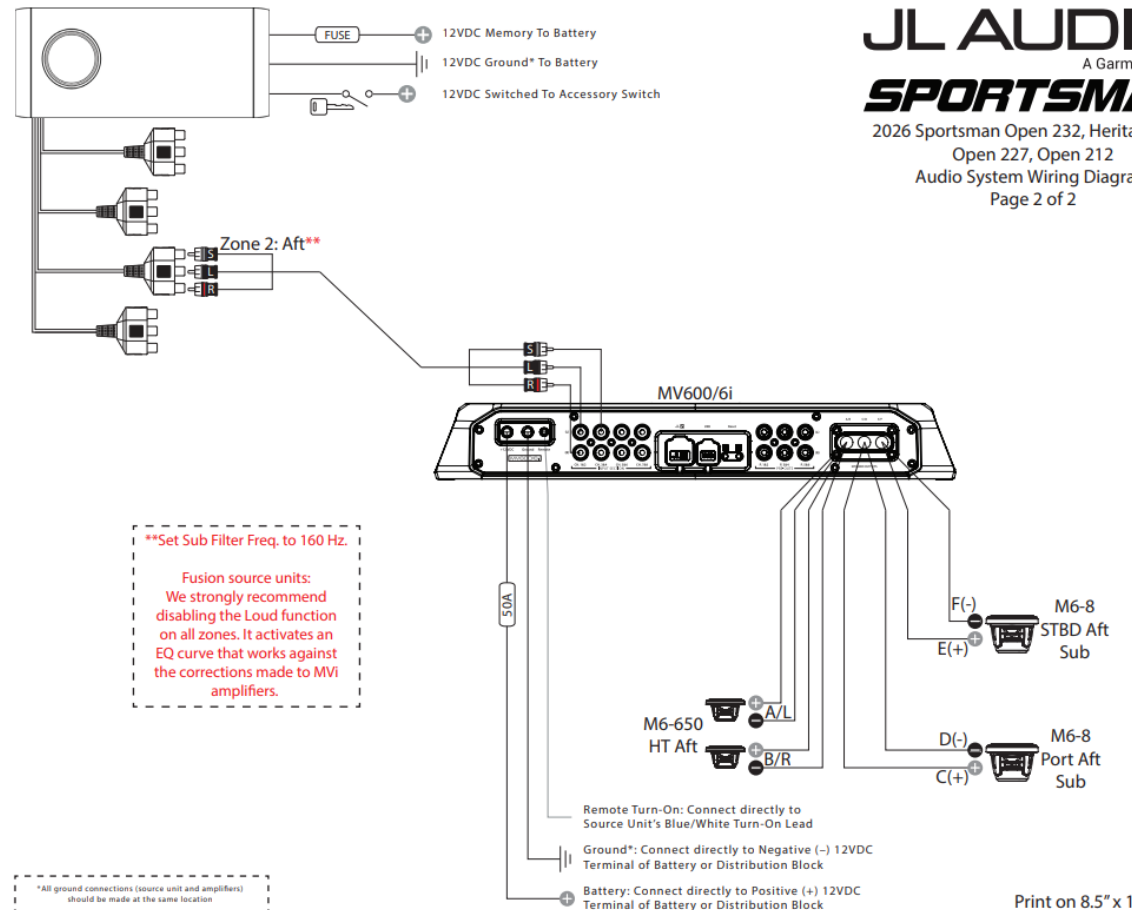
FUSE
12VDC Memory To Battery
12VDC Ground* To Battery
12VDC Switched To Accessory Switch

JL AUDI
A Garm
SPORTSMA
2026 Sportsman Open 232, Herita
Open 227, Open 212
Audio System Wiring Diagra
Page 2 of 2

Zone 2: Aft**
S
L
R

S
L
R

MV600/6i

**Set Sub Filter Freq. to 160 Hz.

Fusion source units:
We strongly recommend disabling the Loud function on all zones. It activates an EQ curve that works against the corrections made to MVi amplifiers.

50A

F(-)
E(+)
M6-8
STBD Aft
Sub

A/L
M6-650
HT Aft
B/R

D(-)
C(+)
M6-8
Port Aft
Sub

Remote Turn-On: Connect directly to Source Unit's Blue/White Turn-On Lead

Ground*: Connect directly to Negative (–) 12VDC Terminal of Battery or Distribution Block

Battery: Connect directly to Positive (+) 12VDC Terminal of Battery or Distribution Block

*All ground connections (source unit and amplifiers) should be made at the same location

Print on 8.5" x 1